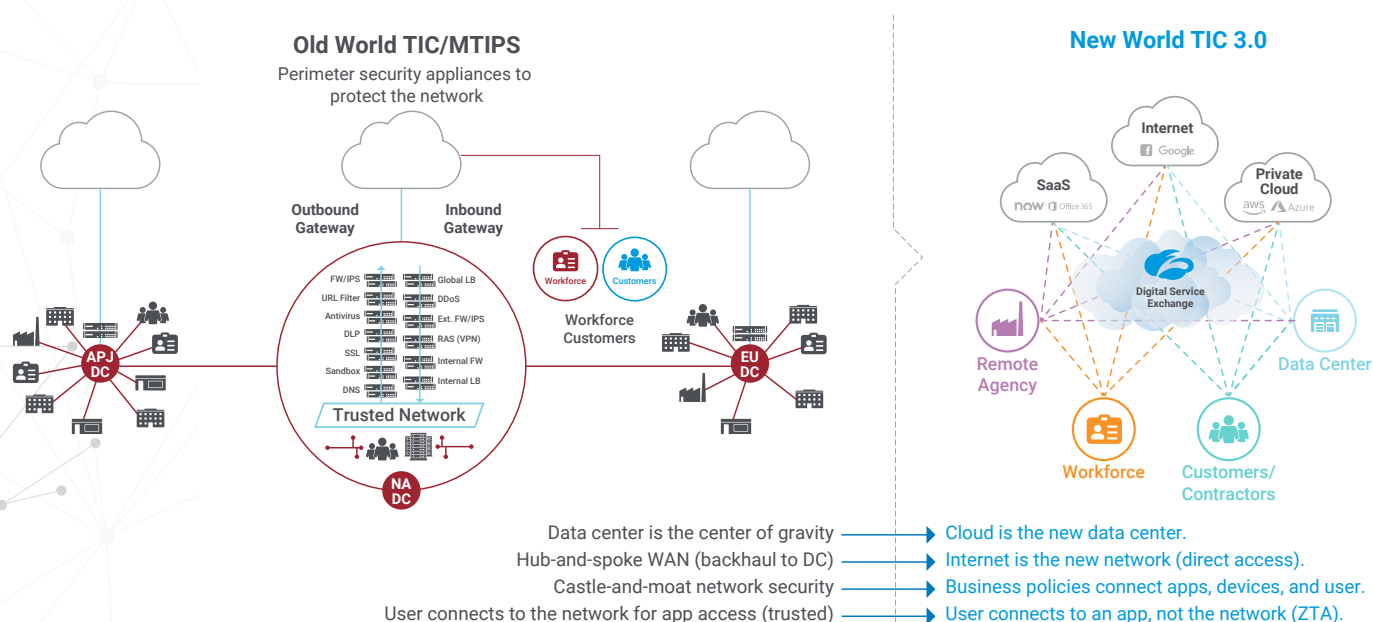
Old World TIC/MTIPS

Perimeter security appliances to protect the network

Outbound Gateway

Inbound Gateway

FW/IPS
URL Filter
Antivirus
DLP
SSL
Sandbox
DNS

Global LB
DDoS
Ext. FW/IPS
RAS (VPN)
Internal FW
Internal LB

Trusted Network

NA DC

APJ DC

EU DC

Workforce

Customers

Workforce Customers

New World TIC 3.0

Internet
Google

SaaS
now Office 365

Private Cloud
aws Azure

Digital Service Exchange

Remote Agency

Data Center

Workforce

Customers/ Contractors

Data center is the center of gravity → Cloud is the new data center.

Hub-and-spoke WAN (backhaul to DC) → Internet is the new network (direct access).

Castle-and-moat network security → Business policies connect apps, devices, and user.

User connects to the network for app access (trusted) → User connects to an app, not the network (ZTA).